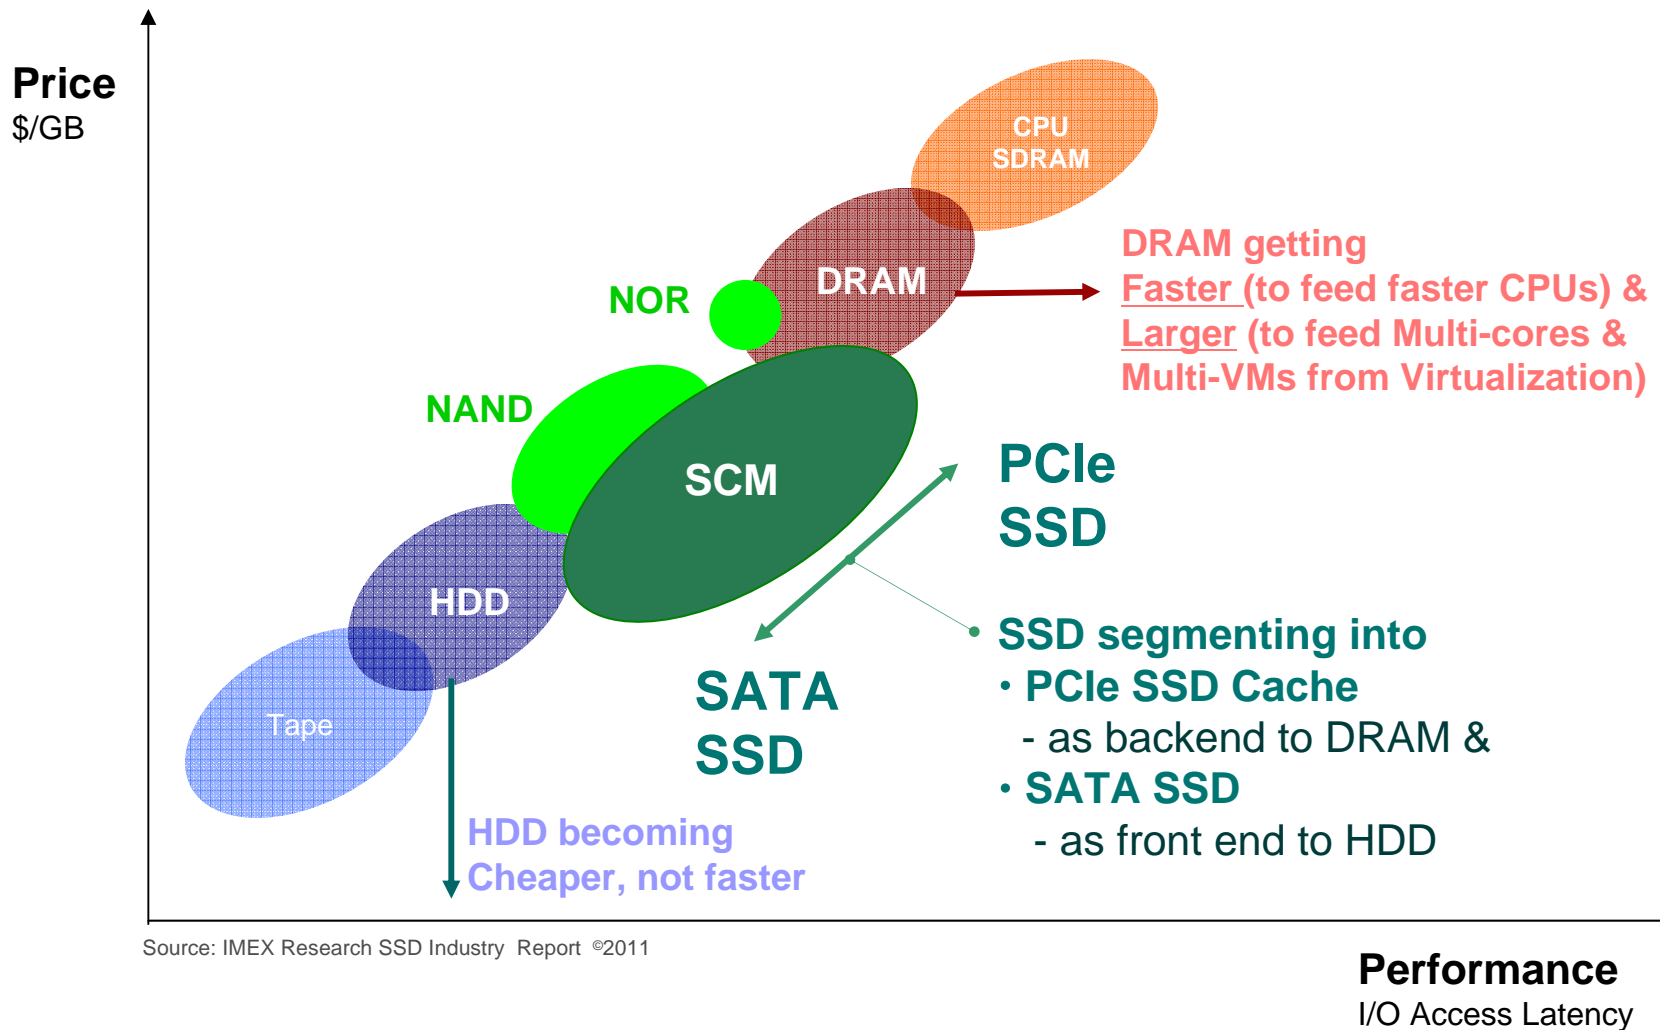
Price
$/GB

CPU
SDRAM

DRAM getting
Faster (to feed faster CPUs) &
Larger (to feed Multi-cores &
Multi-VMs from Virtualization)

NOR

DRAM

NAND

SCM

PCIe
SSD

HDD

SSD segmenting into
• PCIe SSD Cache
- as backend to DRAM &
• SATA SSD
- as front end to HDD

SATA
SSD

Tape

HDD becoming
Cheaper, not faster

Source: IMEX Research SSD Industry Report ©2011

Performance
I/O Access Latency